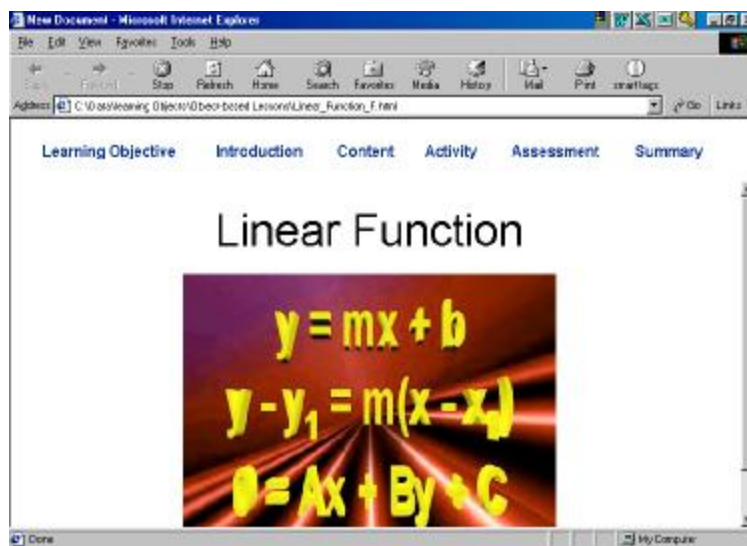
New Document - Microsoft Internet Explorer

File Edit View Favorites Tools Help

Back Forward Stop Refresh Home Search Favorites Media History Mail Print smarttags

Address C:\Data\learning Objects\Object-based Lessons\Linear_Function_F.html Go Links

Learning Objective Introduction Content Activity Assessment Summary

Linear Function

$y = mx + b$

$y - y_1 = m(x - x_1)$

$0 = Ax + By + C$

Done My Computer